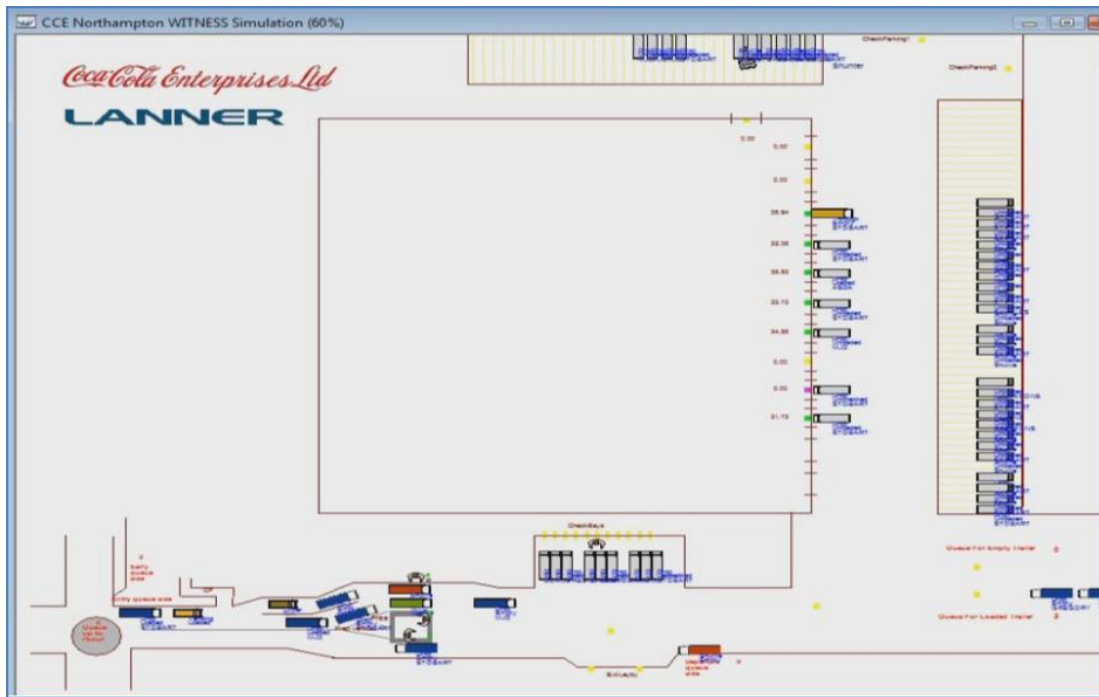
CCE Northampton WITNESS Simulation (60%)

Coca-Cola Enterprises Ltd

LANNER

Shunter

0.00

0.00

0.00

35.84

33.06

35.50

23.70

24.55

0.00

0.00

21.70

CheckBays

Queue For Empty trailer 0

Queue For Loaded trailer 0

Entry queue size

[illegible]